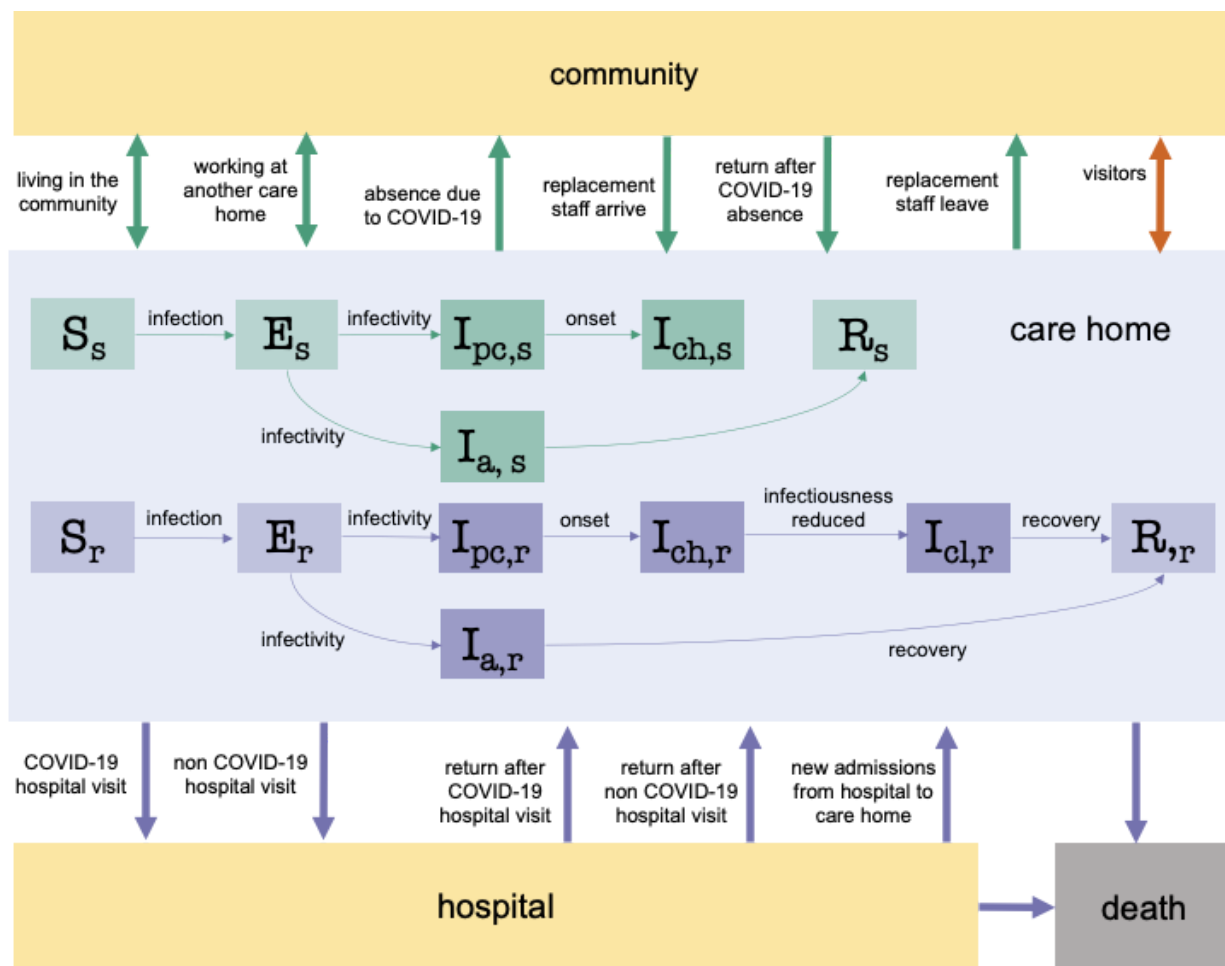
community

living in the community

working at another care home

absence due to COVID-19

replacement staff arrive

return after COVID-19 absence

replacement staff leave

visitors

$S_s$ infection $E_s$ infectivity $I_{pc,s}$ onset $I_{ch,s}$ $R_s$

care home

infectivity

$I_{a,\ s}$

$S_r$ infection $E_r$ infectivity $I_{pc,r}$ onset $I_{ch,r}$ infectiousness reduced $I_{cl,r}$ recovery $R_{,r}$

infectivity

$I_{a,r}$

recovery

COVID-19 hospital visit

non COVID-19 hospital visit

return after COVID-19 hospital visit

return after non COVID-19 hospital visit

new admissions from hospital to care home

hospital

death